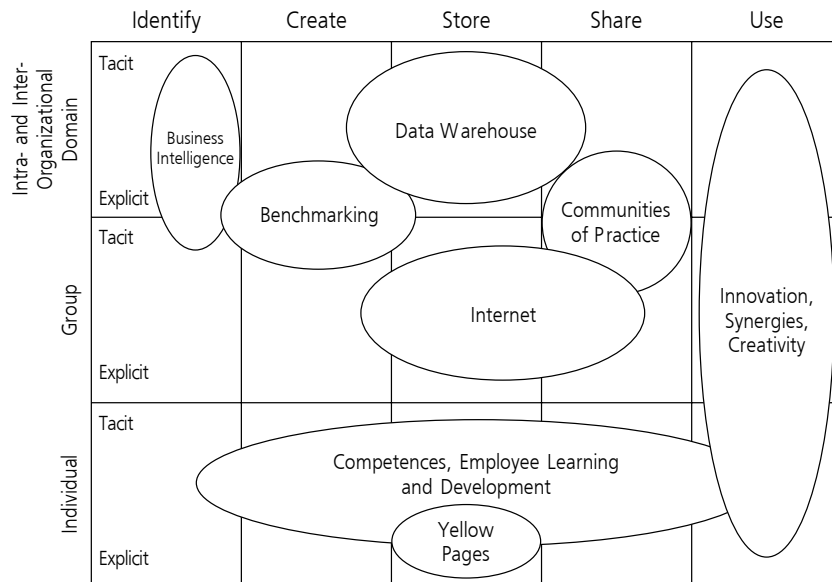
Identify Create Store Share Use

Intra- and Inter-Organizational Domain

Tacit

Business Intelligence

Data Warehouse

Explicit

Benchmarking

Communities of Practice

Group

Tacit

Internet

Innovation, Synergies, Creativity

Explicit

Individual

Tacit

Competences, Employee Learning and Development

Yellow Pages

Explicit